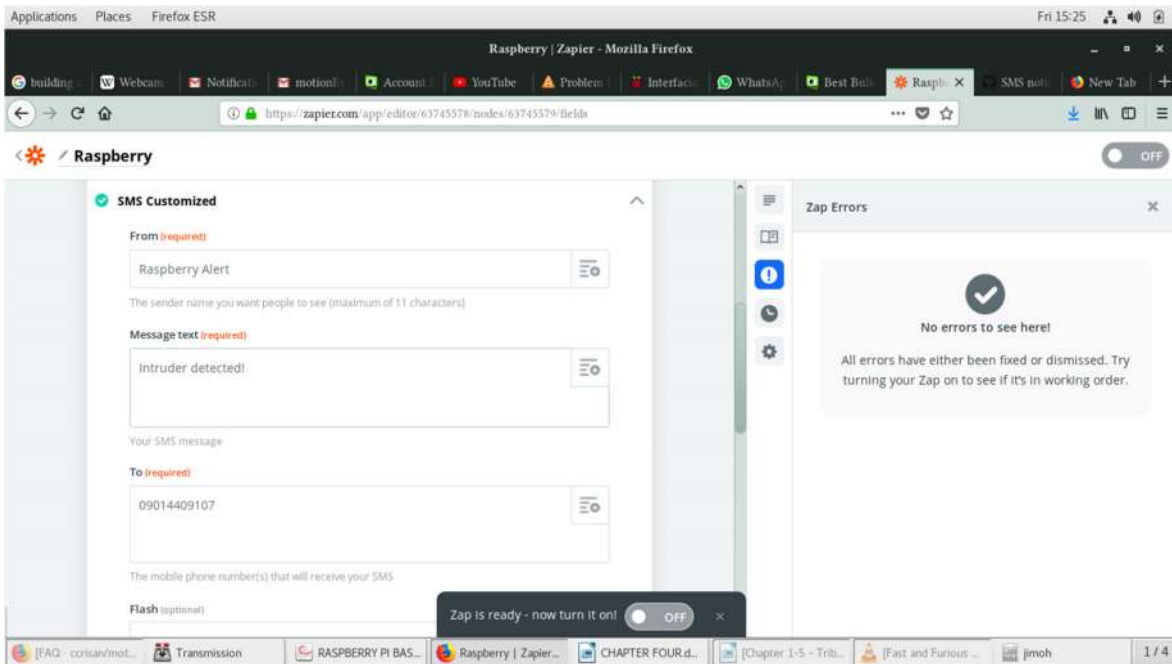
Applications Places Firefox ESR

Fri 15:25

Raspberry | Zapier - Mozilla Firefox

building | Webcam | Notificati | motionE | Account | YouTube | Problem | Interfaci | WhatsAp | Best Buil | Raspb × | SMS noti | New Tab

https://zapier.com/app/editor/63745578/nodes/63745579/fields

Raspberry

OFF

SMS Customized

From (required)

Raspberry Alert

The sender name you want people to see (maximum of 11 characters)

Message text (required)

Intruder detected!

Your SMS message

To (required)

09014409107

The mobile phone number(s) that will receive your SMS

Flash (optional)

Zap Errors

No errors to see here!

All errors have either been fixed or dismissed. Try turning your Zap on to see if it's in working order.

Zap is ready - now turn it on! OFF ×

[FAQ · ccrisan/mot... | Transmission | RASPBERRY PI BAS... | Raspberry | Zapier... | CHAPTER FOUR.d... | [Chapter 1-5 - Trib... | [Fast and Furious ... | jimoh | 1 / 4